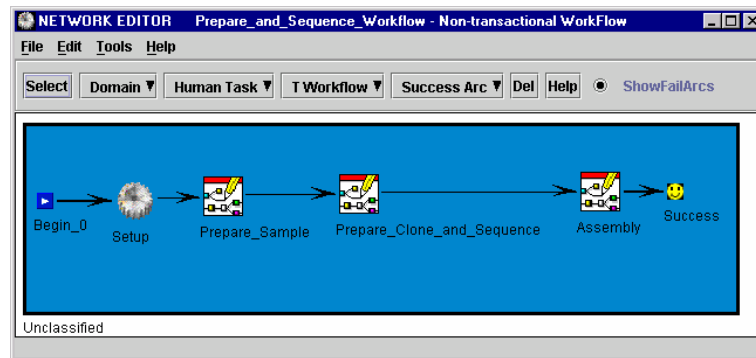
NETWORK EDITOR Prepare_and_Sequence_Workflow - Non-transactional WorkFlow

File Edit Tools Help

Select Domain ▼ Human Task ▼ T Workflow ▼ Success Arc ▼ Del Help ShowFailArcs

Begin_0 Setup Prepare_Sample Prepare_Clone_and_Sequence Assembly Success

Unclassified